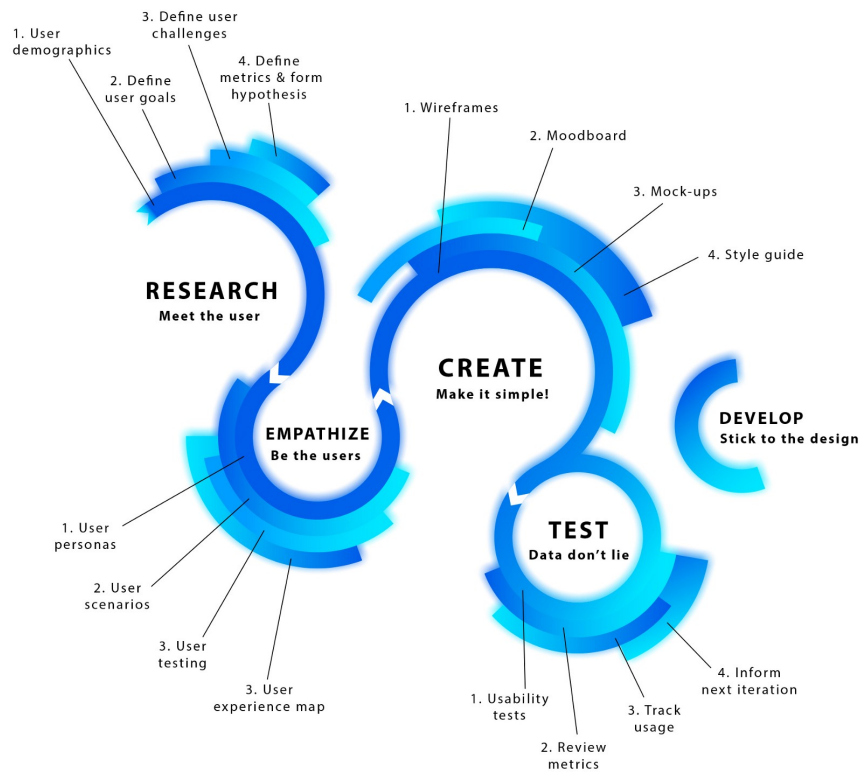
1. User demographics

2. Define user goals

3. Define user challenges

4. Define metrics & form hypothesis

RESEARCH
Meet the user

EMPATHIZE
Be the users

1. User personas

2. User scenarios

3. User testing

3. User experience map

1. Wireframes

2. Moodboard

3. Mock-ups

4. Style guide

CREATE
Make it simple!

DEVELOP
Stick to the design

TEST
Data don't lie

1. Usability tests

2. Review metrics

3. Track usage

4. Inform next iteration